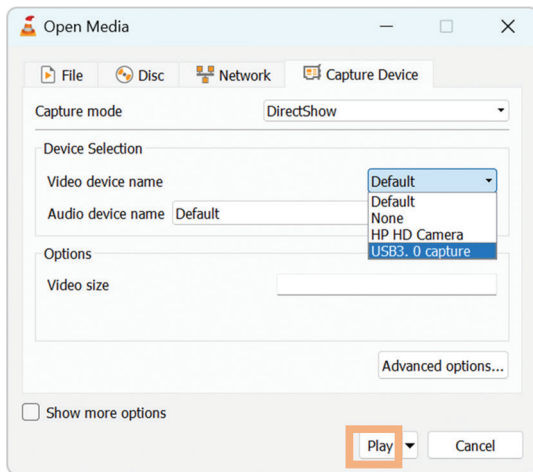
Open Media

File
Disc
Network
Capture Device

Capture mode
DirectShow

Device Selection
Video device name
Default
Default
None
HP HD Camera
USB3. 0 capture
Audio device name
Default

Options
Video size

Advanced options...

Show more options

Play
Cancel